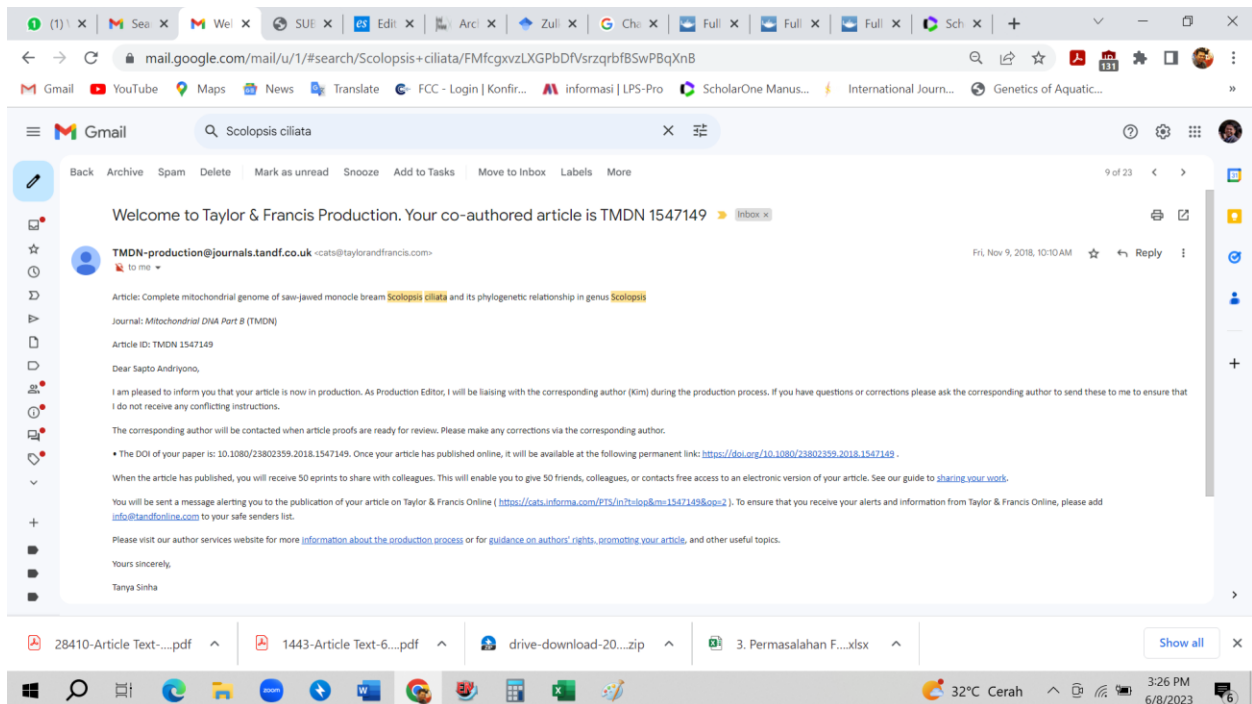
(1) Sea Wel SUE Edit Arcl Zul Cha Full Full Full Sch

mail.google.com/mail/u/1/#search/Scolopsis+ciliata/FMfcgxvzLXGPbDfVsrzqrbfBSwPBqXnB

Gmail YouTube Maps News Translate FCC - Login | Konfir... informasi | LPS-Pro ScholarOne Manus... International Journ... Genetics of Aquatic...

Gmail Scolopsis ciliata

Back Archive Spam Delete Mark as unread Snooze Add to Tasks Move to Inbox Labels More 9 of 23

Welcome to Taylor & Francis Production. Your co-authored article is TMDN 1547149 Inbox ×

TMDN-production@journals.tandf.co.uk <cats@taylorandfrancis.com> Fri, Nov 9, 2018, 10:10 AM Reply
to me

Article: Complete mitochondrial genome of saw-jawed monocle bream Scolopsis ciliata and its phylogenetic relationship in genus Scolopsis

Journal: Mitochondrial DNA Part B (TMDN)

Article ID: TMDN 1547149

Dear Sapto Andriyono,

I am pleased to inform you that your article is now in production. As Production Editor, I will be liaising with the corresponding author (Kim) during the production process. If you have questions or corrections please ask the corresponding author to send these to me to ensure that I do not receive any conflicting instructions.

The corresponding author will be contacted when article proofs are ready for review. Please make any corrections via the corresponding author.

• The DOI of your paper is: 10.1080/23802359.2018.1547149. Once your article has published online, it will be available at the following permanent link: https://doi.org/10.1080/23802359.2018.1547149 .

When the article has published, you will receive 50 eprints to share with colleagues. This will enable you to give 50 friends, colleagues, or contacts free access to an electronic version of your article. See our guide to sharing your work.

You will be sent a message alerting you to the publication of your article on Taylor & Francis Online ( https://cats.informa.com/PTS/in?t=lop&m=1547149&op=2 ). To ensure that you receive your alerts and information from Taylor & Francis Online, please add info@tandfonline.com to your safe senders list.

Please visit our author services website for more information about the production process or for guidance on authors' rights, promoting your article, and other useful topics.

Yours sincerely,

Tanya Sinha

28410-Article Text-....pdf 1443-Article Text-6....pdf drive-download-20....zip 3. Permasalahan F....xlsx Show all

32°C Cerah 3:26 PM 6/8/2023